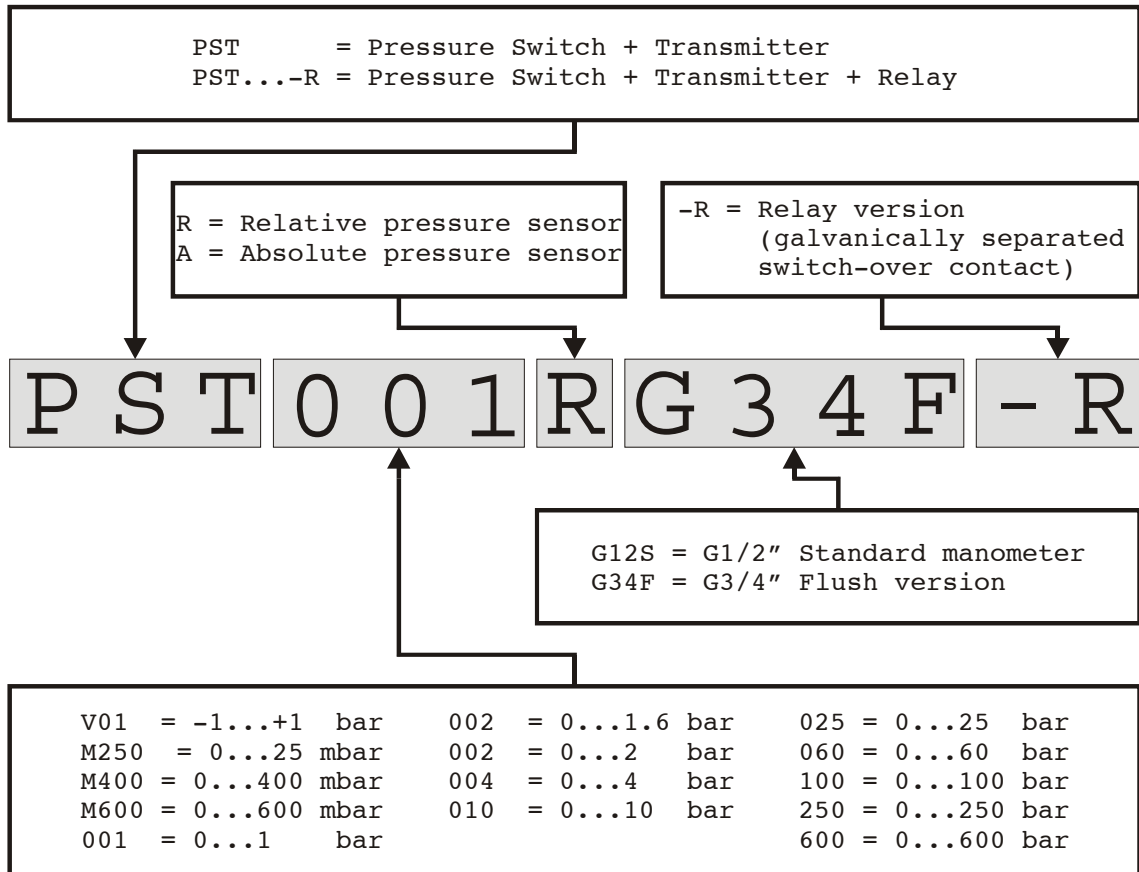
PST = Pressure Switch + Transmitter
PST...-R = Pressure Switch + Transmitter + Relay

R = Relative pressure sensor
A = Absolute pressure sensor

-R = Relay version (galvanically separated switch-over contact)

PST 001 R G34F -R

G12S = G1/2″ Standard manometer
G34F = G3/4″ Flush version

V01 = -1...+1 bar
M250 = 0...25 mbar
M400 = 0...400 mbar
M600 = 0...600 mbar
001 = 0...1 bar

002 = 0...1.6 bar
002 = 0...2 bar
004 = 0...4 bar
010 = 0...10 bar

025 = 0...25 bar
060 = 0...60 bar
100 = 0...100 bar
250 = 0...250 bar
600 = 0...600 bar